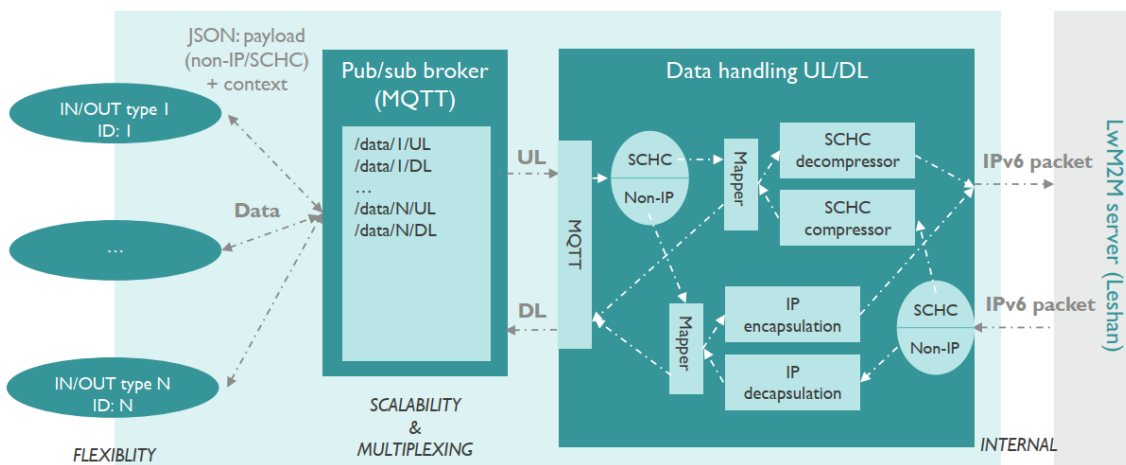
JSON: payload (non-IP/SCHC) + context

IN/OUT type 1
ID: 1

Data

...

IN/OUT type N
ID: N

FLEXIBLITY

Pub/sub broker (MQTT)

/data/1/UL
/data/1/DL
...
/data/N/UL
/data/N/DL

SCALABILITY & MULTIPLEXING

UL

DL

Data handling UL/DL

MQTT

SCHC

Non-IP

Mapper

SCHC decompressor

SCHC compressor

Mapper

IP encapsulation

IP decapsulation

SCHC

Non-IP

INTERNAL

IPv6 packet

IPv6 packet

LwM2M server (Leshan)